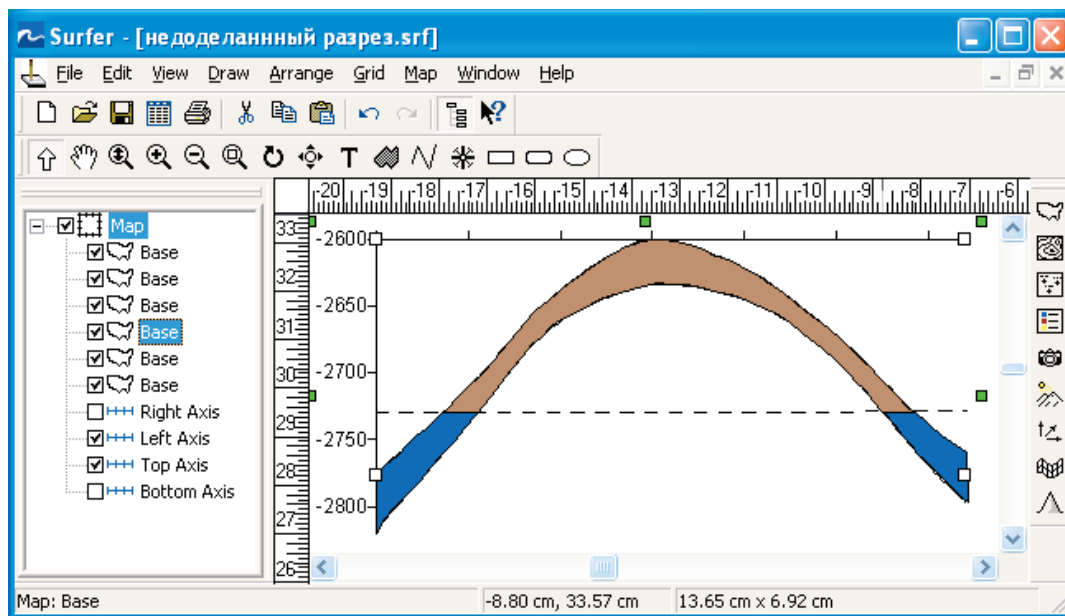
Surfer - [недоделанный разрез.srf]

File Edit View Draw Arrange Grid Map Window Help

Map
Base
Base
Base
Base
Base
Base
Right Axis
Left Axis
Top Axis
Bottom Axis

-20 -19 -18 -17 -16 -15 -14 -13 -12 -11 -10 -9 -8 -7 -6

33 32 31 30 29 28 27 26

-2600
-2650
-2700
-2750
-2800

Map: Base | -8.80 cm, 33.57 cm | 13.65 cm x 6.92 cm